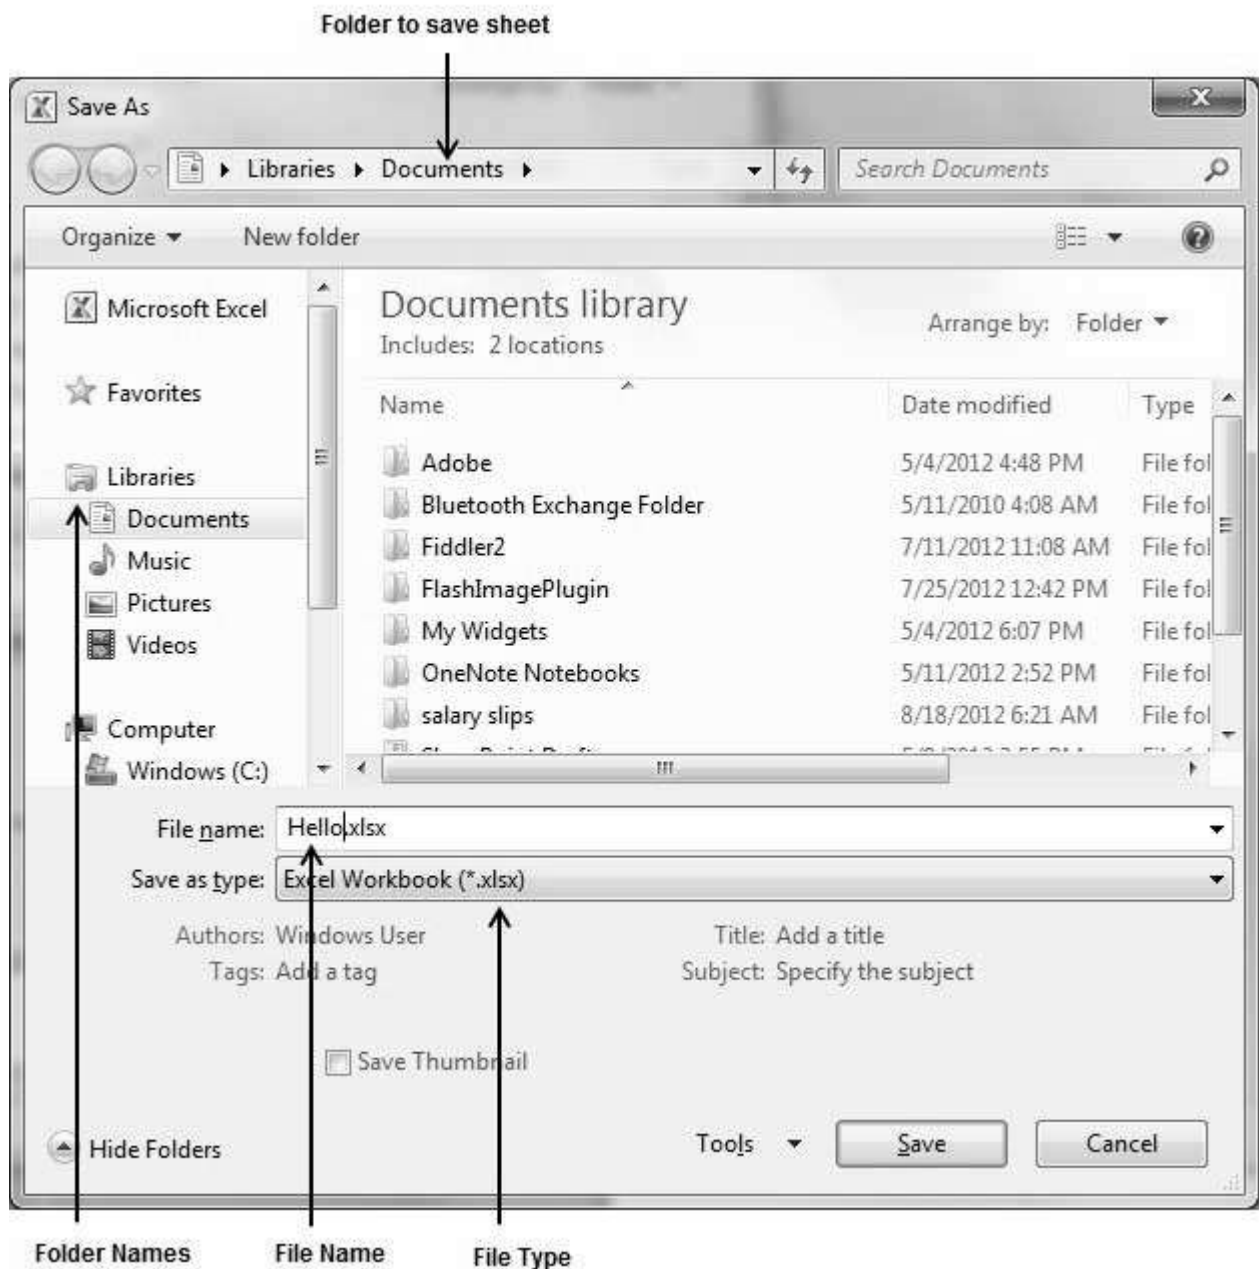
Folder to save sheet

Save As

Libraries ▸ Documents ▸

Search Documents

Organize ▾ New folder

Microsoft Excel

Favorites

Libraries

Documents

Music

Pictures

Videos

Computer

Windows (C:)

Documents library

Includes: 2 locations

Arrange by: Folder ▾

| Name | Date modified | Type |
|---|---|---|
| Adobe | 5/4/2012 4:48 PM | File fol |
| Bluetooth Exchange Folder | 5/11/2010 4:08 AM | File fol |
| Fiddler2 | 7/11/2012 11:08 AM | File fol |
| FlashImagePlugin | 7/25/2012 12:42 PM | File fol |
| My Widgets | 5/4/2012 6:07 PM | File fol |
| OneNote Notebooks | 5/11/2012 2:52 PM | File fol |
| salary slips | 8/18/2012 6:21 AM | File fol |

File name: Hello.xlsx

Save as type: Excel Workbook (*.xlsx)

Authors: Windows User

Tags: Add a tag

Title: Add a title

Subject: Specify the subject

Save Thumbnail

Hide Folders

Tools ▾

Save

Cancel

Folder Names

File Name

File Type